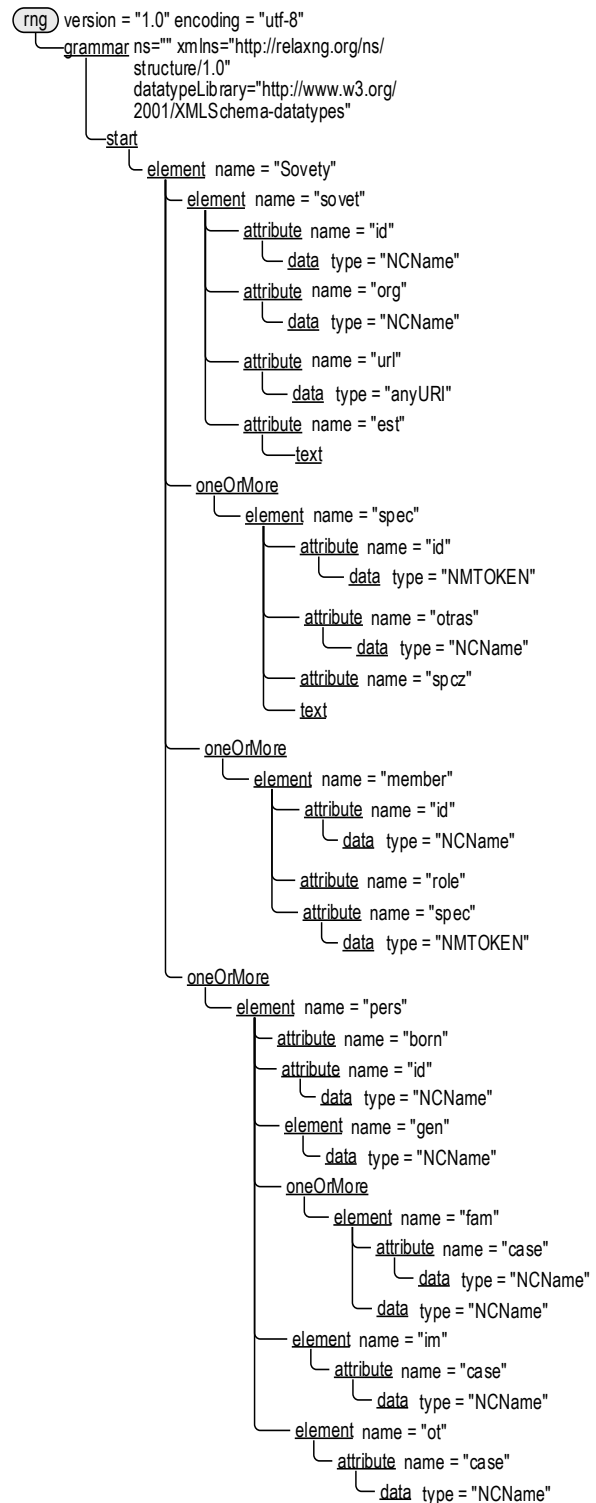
rng version = "1.0" encoding = "utf-8"
grammar ns="" xmlns="http://relaxng.org/ns/structure/1.0" datatypeLibrary="http://www.w3.org/2001/XMLSchema-datatypes"
start
element name = "Sovety"
element name = "sovet"
attribute name = "id"
data type = "NCName"
attribute name = "org"
data type = "NCName"
attribute name = "url"
data type = "anyURI"
attribute name = "est"
text
oneOrMore
element name = "spec"
attribute name = "id"
data type = "NMTOKEN"
attribute name = "otras"
data type = "NCName"
attribute name = "spcz"
text
oneOrMore
element name = "member"
attribute name = "id"
data type = "NCName"
attribute name = "role"
attribute name = "spec"
data type = "NMTOKEN"
oneOrMore
element name = "pers"
attribute name = "born"
attribute name = "id"
data type = "NCName"
element name = "gen"
data type = "NCName"
oneOrMore
element name = "fam"
attribute name = "case"
data type = "NCName"
data type = "NCName"
element name = "im"
attribute name = "case"
data type = "NCName"
element name = "ot"
attribute name = "case"
data type = "NCName"